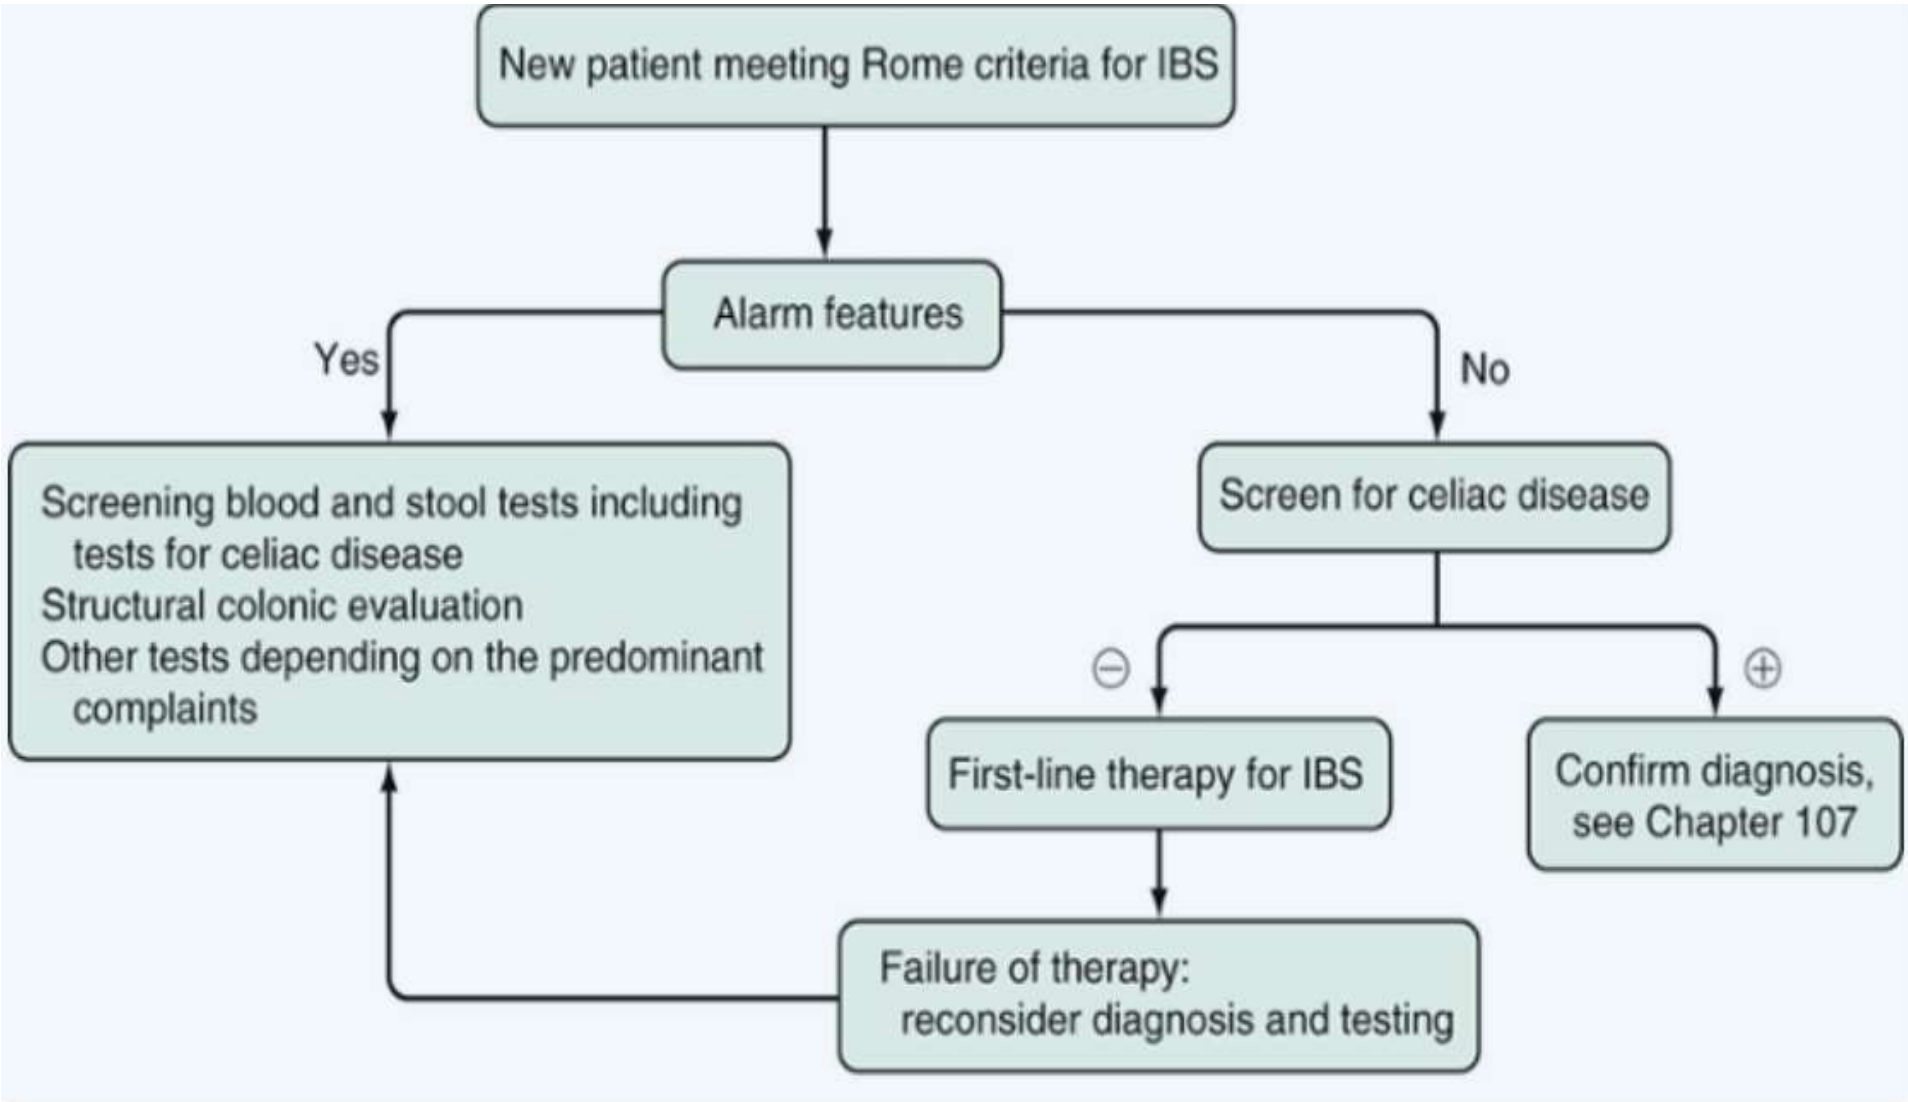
New patient meeting Rome criteria for IBS

Alarm features

Yes

No

Screening blood and stool tests including tests for celiac disease
Structural colonic evaluation
Other tests depending on the predominant complaints

Screen for celiac disease

$\ominus$

$\oplus$

First-line therapy for IBS

Confirm diagnosis, see Chapter 107

Failure of therapy: reconsider diagnosis and testing